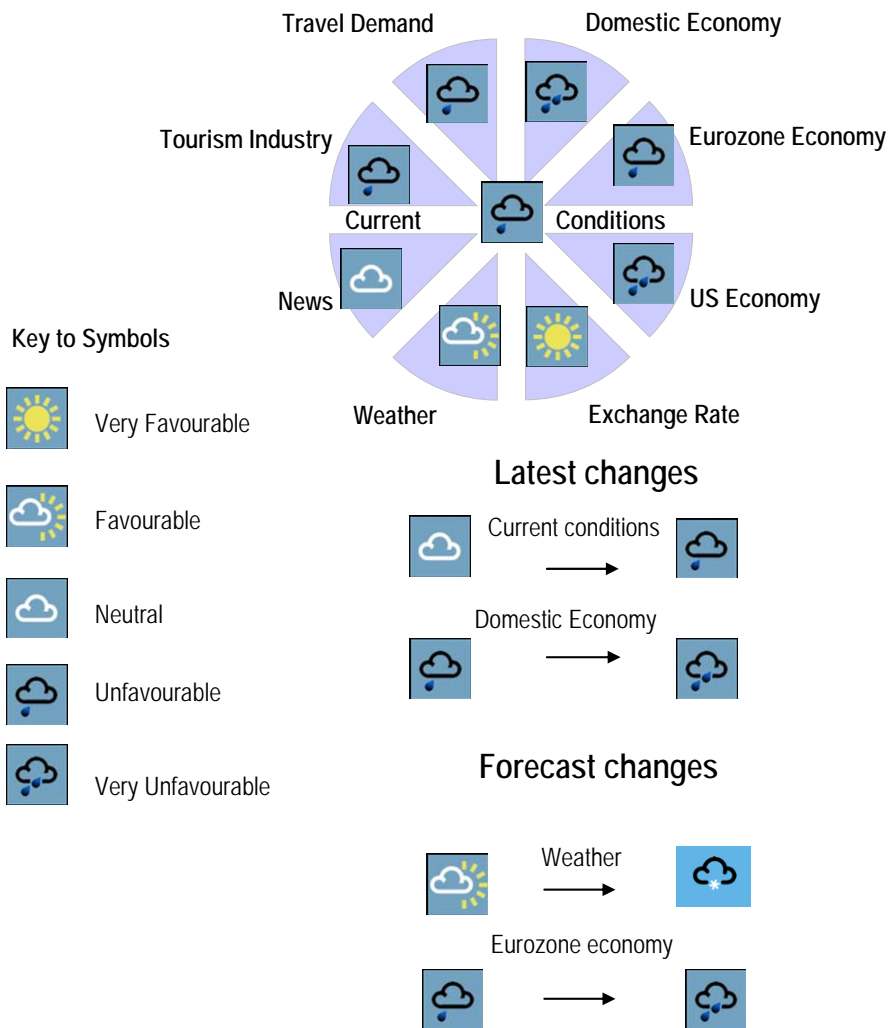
Travel Demand

Domestic Economy

Tourism Industry

Eurozone Economy

Current

Conditions

News

US Economy

Weather

Exchange Rate

Key to Symbols

Very Favourable

Favourable

Neutral

Unfavourable

Very Unfavourable

Latest changes

Current conditions

Domestic Economy

Forecast changes

Weather

Eurozone economy